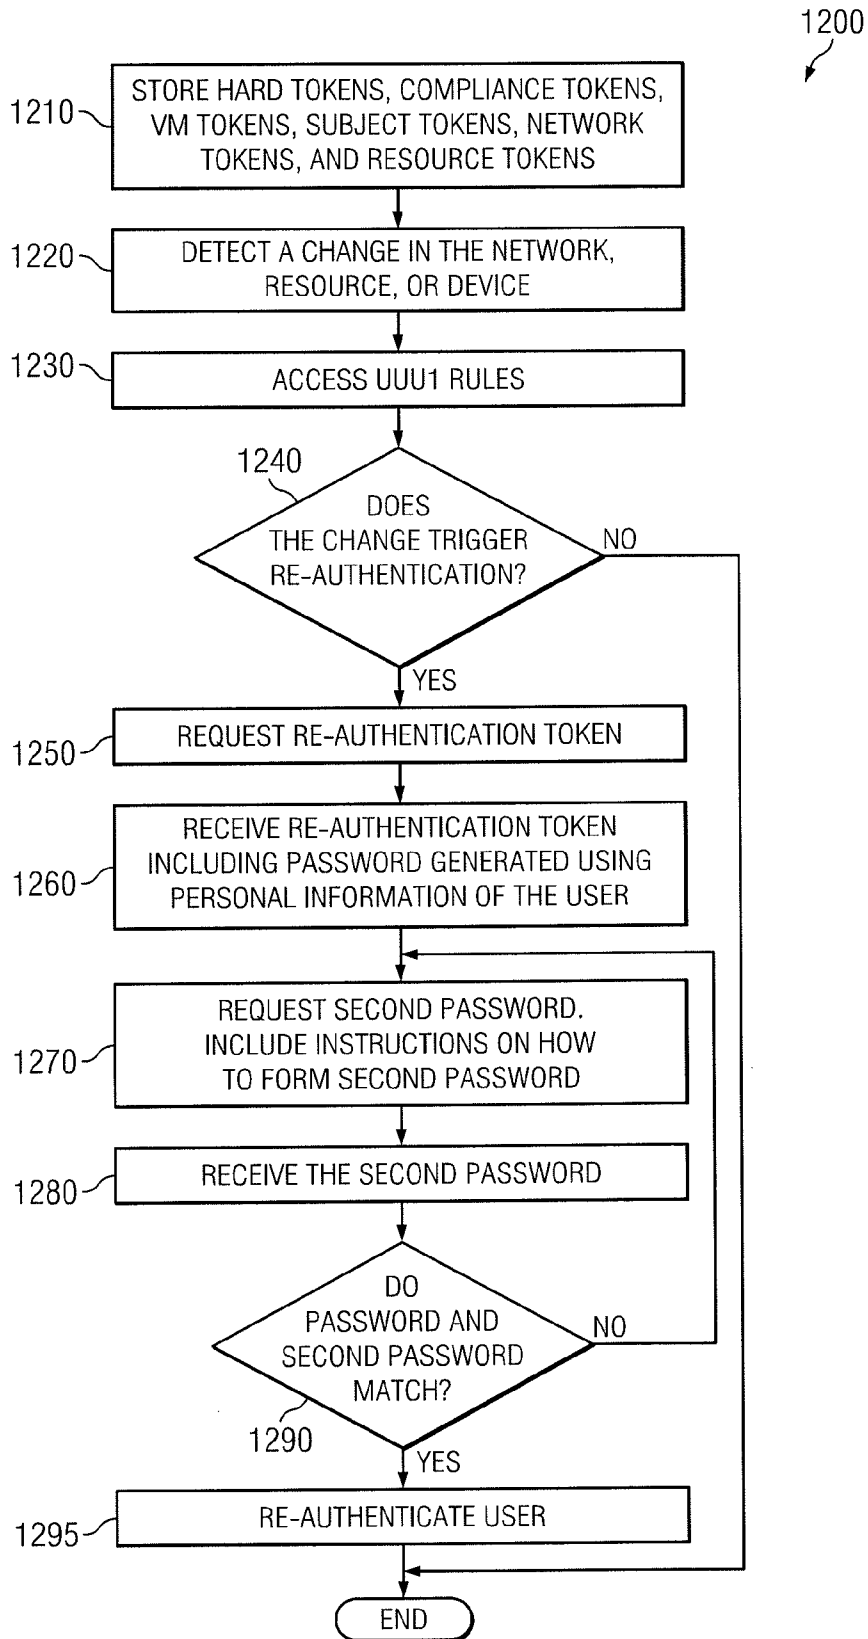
1200

1210 STORE HARD TOKENS, COMPLIANCE TOKENS, VM TOKENS, SUBJECT TOKENS, NETWORK TOKENS, AND RESOURCE TOKENS

1220 DETECT A CHANGE IN THE NETWORK, RESOURCE, OR DEVICE

1230 ACCESS UUU1 RULES

1240 DOES THE CHANGE TRIGGER RE-AUTHENTICATION?

NO

YES

1250 REQUEST RE-AUTHENTICATION TOKEN

1260 RECEIVE RE-AUTHENTICATION TOKEN INCLUDING PASSWORD GENERATED USING PERSONAL INFORMATION OF THE USER

1270 REQUEST SECOND PASSWORD. INCLUDE INSTRUCTIONS ON HOW TO FORM SECOND PASSWORD

1280 RECEIVE THE SECOND PASSWORD

DO PASSWORD AND SECOND PASSWORD MATCH?

NO

1290

YES

1295 RE-AUTHENTICATE USER

END